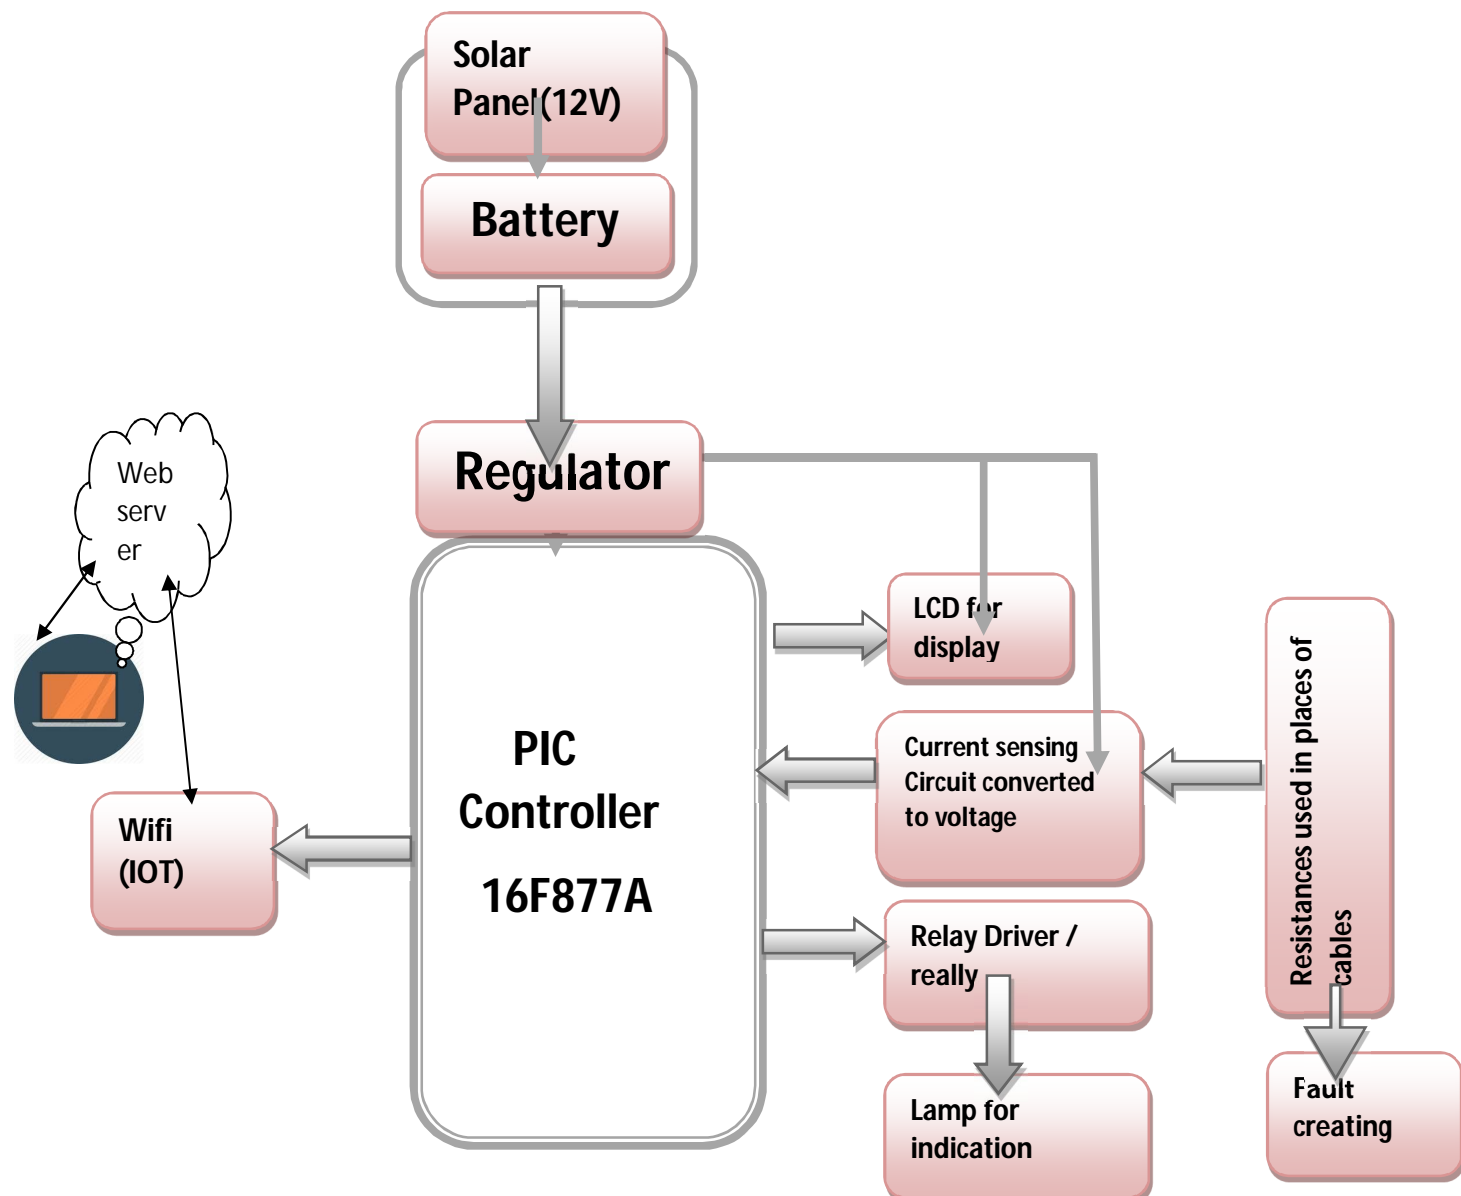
Solar Panel(12V)

Battery

Web server

Regulator

PIC Controller 16F877A

LCD for display

Current sensing Circuit converted to voltage

Resistances used in places of cables

Wifi (IOT)

Relay Driver / really

Lamp for indication

Fault creating